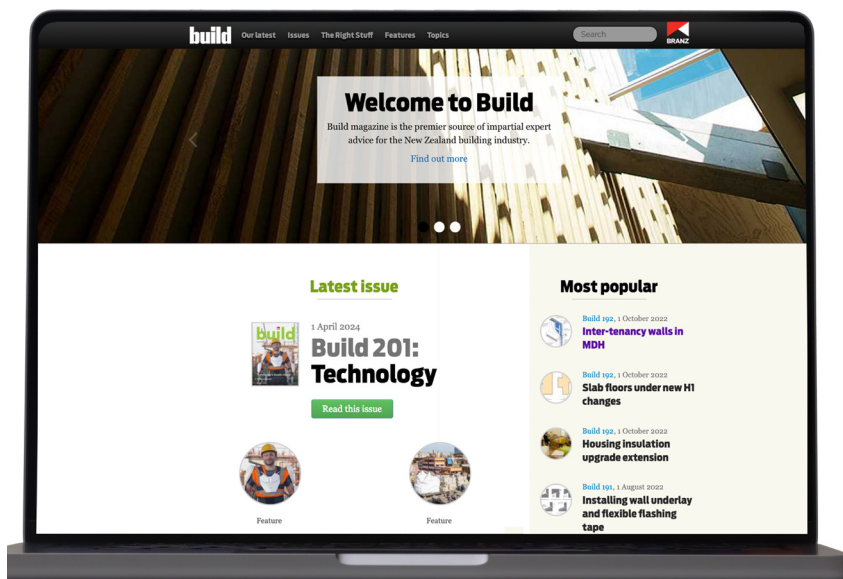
build Our latest Issues The Right Stuff Features Topics

Search

BRANZ

Welcome to Build

Build magazine is the premier source of impartial expert advice for the New Zealand building industry.

Find out more

Latest issue

build

1 April 2024

Build 201: Technology

Read this issue

Feature

Feature

Most popular

Build 192, 1 October 2022
Inter-tenancy walls in MDH

Build 192, 1 October 2022
Slab floors under new H1 changes

Build 192, 1 October 2022
Housing insulation upgrade extension

Build 191, 1 August 2022
Installing wall underlay and flexible flashing tape